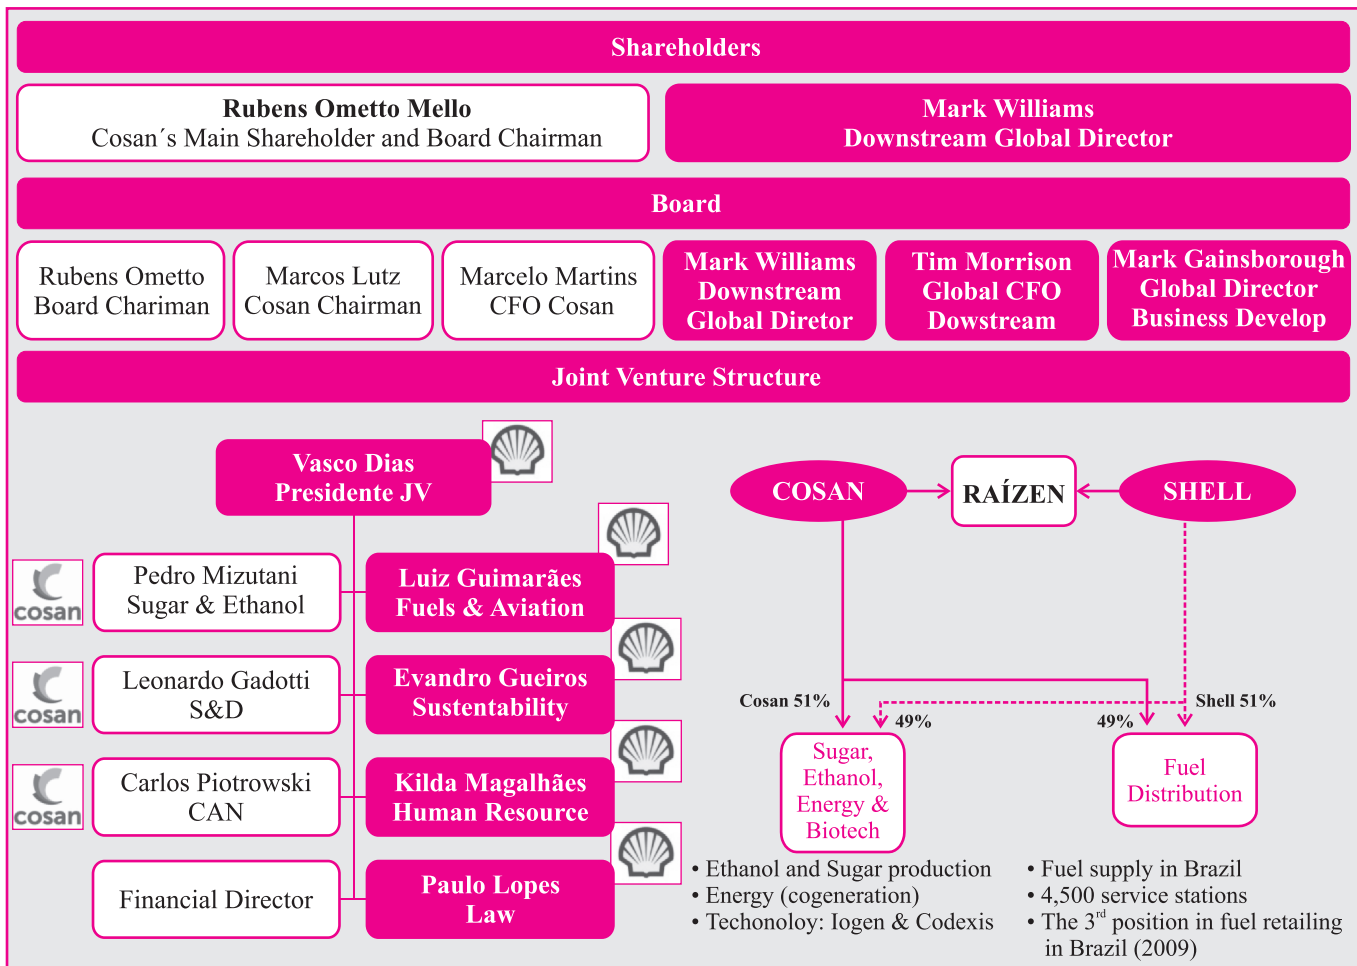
Shareholders

Rubens Ometto Mello
Cosan´s Main Shareholder and Board Chairman

Mark Williams
Downstream Global Director

Board

Rubens Ometto
Board Chariman

Marcos Lutz
Cosan Chairman

Marcelo Martins
CFO Cosan

Mark Williams
Downstream
Global Diretor

Tim Morrison
Global CFO
Dowstream

Mark Gainsborough
Global Director
Business Develop

Joint Venture Structure

Vasco Dias
Presidente JV

cosan

Pedro Mizutani
Sugar & Ethanol

Luiz Guimarães
Fuels & Aviation

cosan

Leonardo Gadotti
S&D

Evandro Gueiros
Sustentability

cosan

Carlos Piotrowski
CAN

Kilda Magalhães
Human Resource

Financial Director

Paulo Lopes
Law

COSAN

RAÍZEN

SHELL

Cosan 51%

49%

49%

Shell 51%

Sugar,
Ethanol,
Energy &
Biotech

Fuel
Distribution

• Ethanol and Sugar production
• Energy (cogeneration)
• Techonoloy: Iogen & Codexis

• Fuel supply in Brazil
• 4,500 service stations
• The 3$^{rd}$ position in fuel retailing in Brazil (2009)